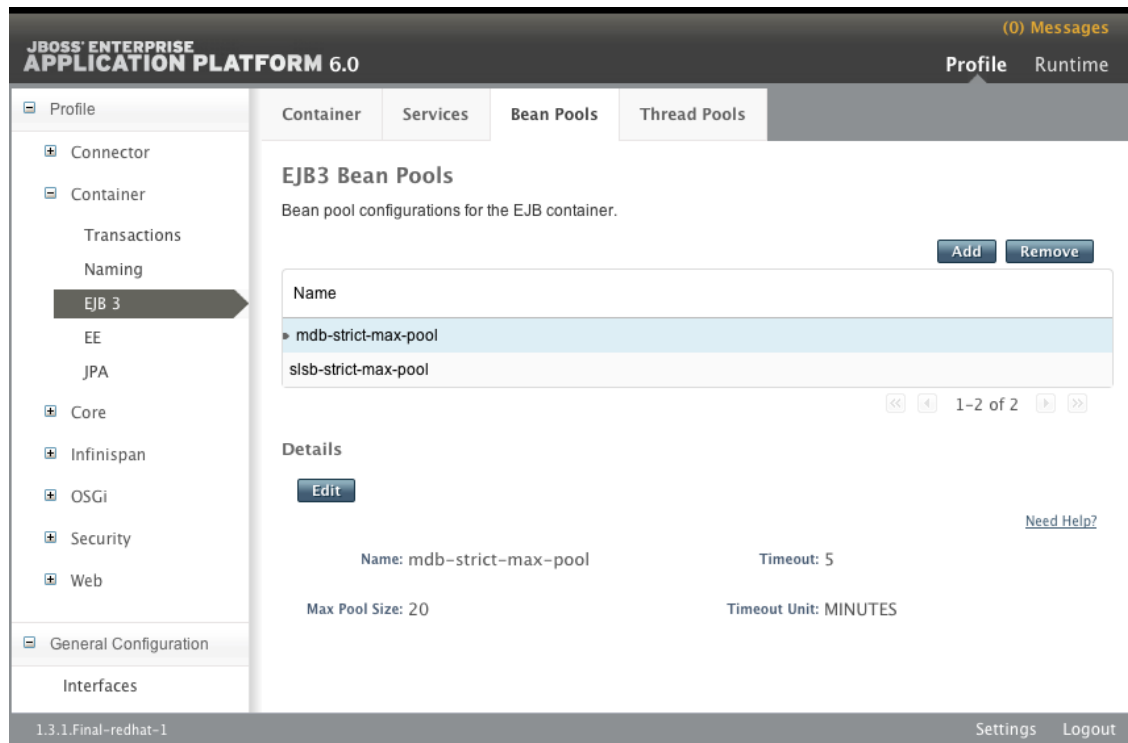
(0) Messages

JBOSS' ENTERPRISE
APPLICATION PLATFORM 6.0

Profile Runtime

Profile

Connector

Container

Transactions

Naming

EJB 3

EE

JPA

Core

Infinispan

OSGi

Security

Web

General Configuration

Interfaces

Container | Services | Bean Pools | Thread Pools

EJB3 Bean Pools

Bean pool configurations for the EJB container.

Add Remove

| Name |
|---|
| mdb-strict-max-pool |
| slsb-strict-max-pool |

1-2 of 2

Details

Edit

Need Help?

Name: mdb-strict-max-pool

Timeout: 5

Max Pool Size: 20

Timeout Unit: MINUTES

1.3.1.Final-redhat-1

Settings Logout